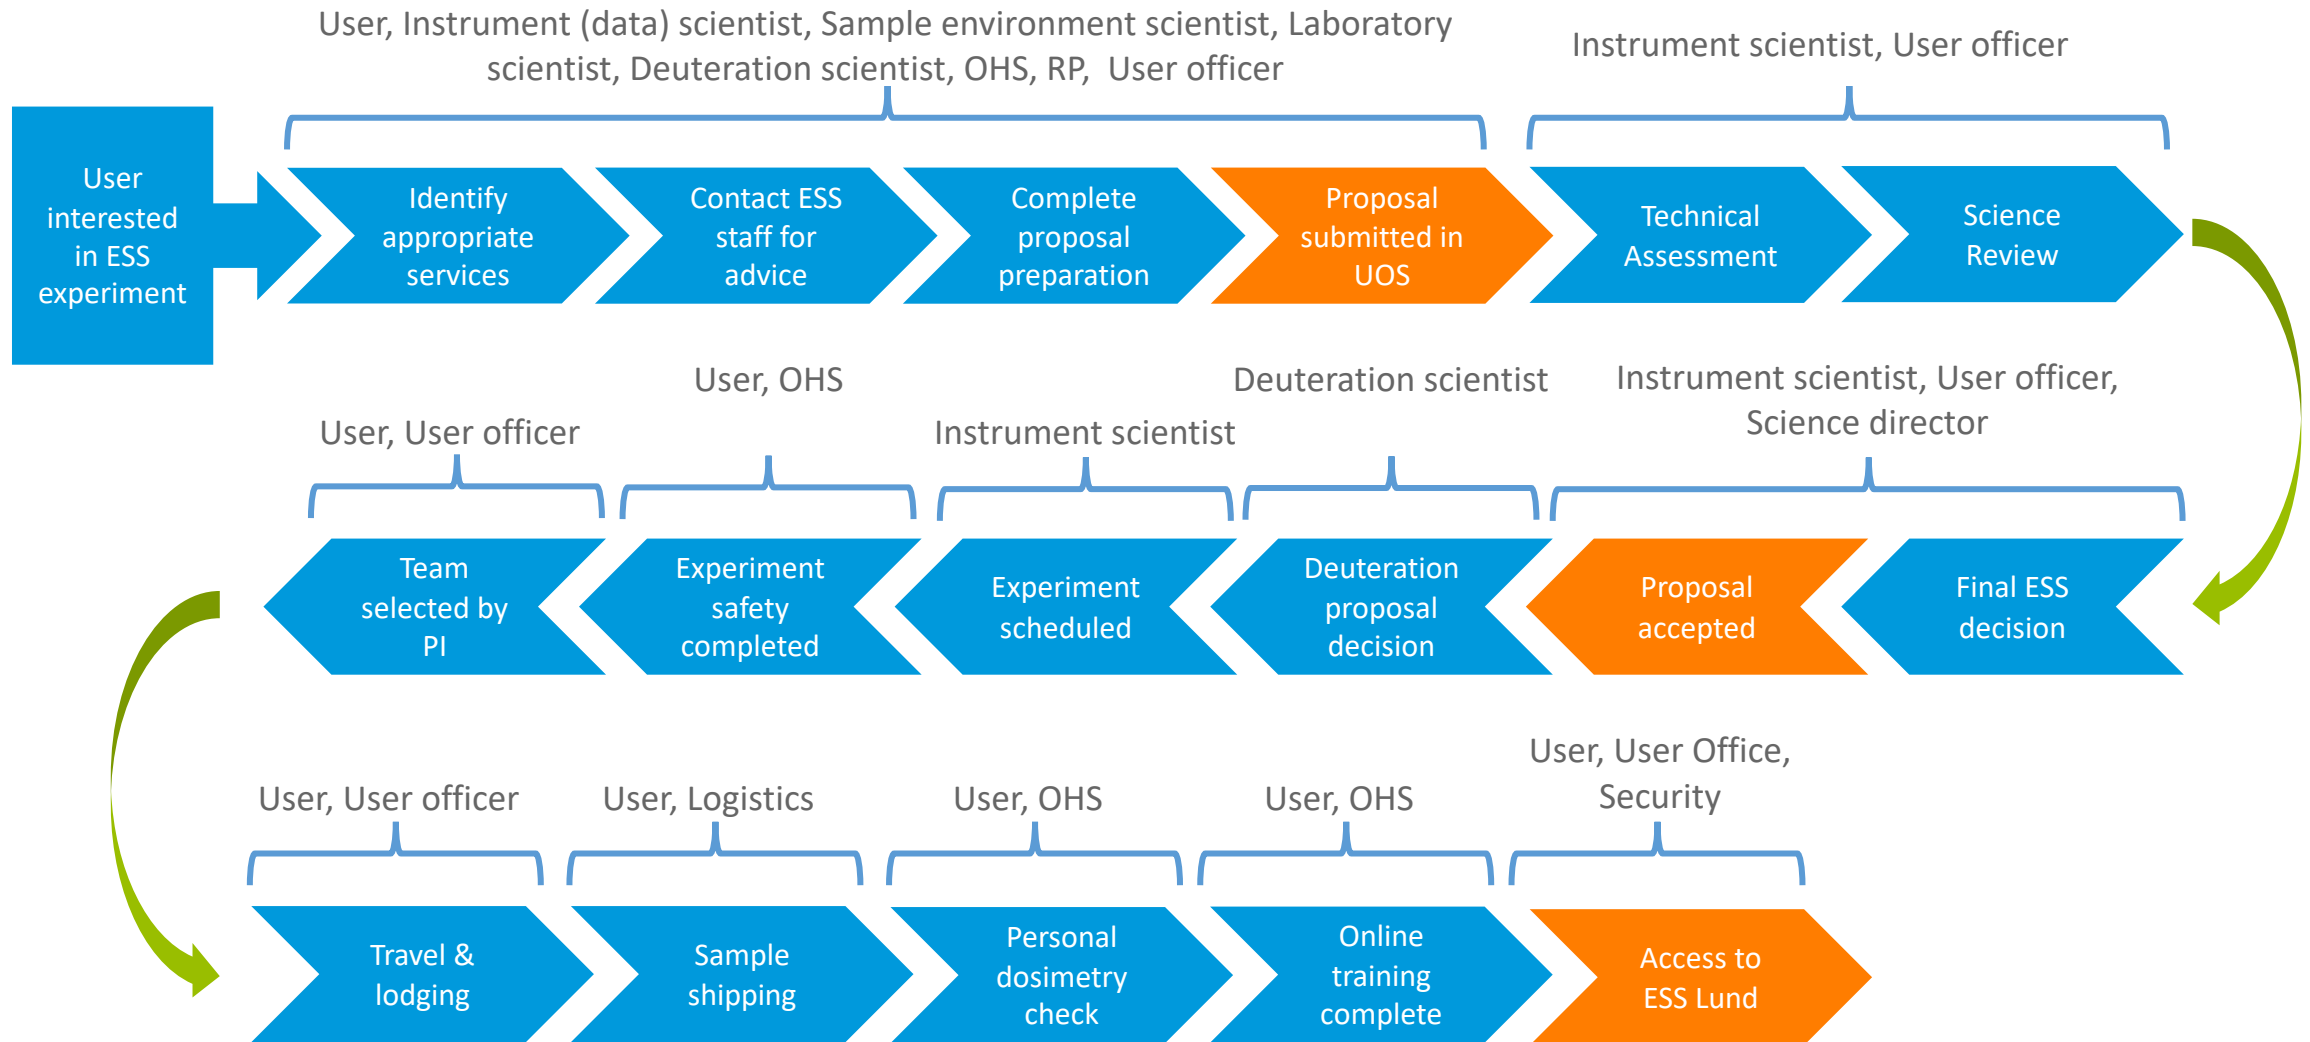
User interested in ESS experiment

User, Instrument (data) scientist, Sample environment scientist, Laboratory scientist, Deuteration scientist, OHS, RP, User officer

Identify appropriate services

Contact ESS staff for advice

Complete proposal preparation

Proposal submitted in UOS

Instrument scientist, User officer

Technical Assessment

Science Review

Instrument scientist, User officer, Science director

Final ESS decision

Proposal accepted

Deuteration scientist

Deuteration proposal decision

Instrument scientist

Experiment scheduled

User, OHS

Experiment safety completed

User, User officer

Team selected by PI

User, User officer

Travel & lodging

User, Logistics

Sample shipping

User, OHS

Personal dosimetry check

User, OHS

Online training complete

User, User Office, Security

Access to ESS Lund